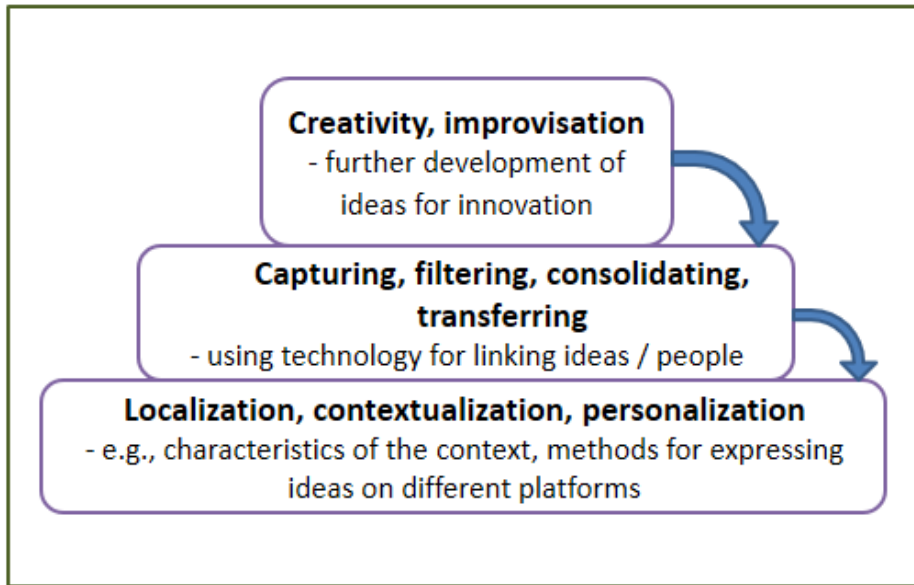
**Creativity, improvisation**
- further development of ideas for innovation

**Capturing, filtering, consolidating, transferring**
- using technology for linking ideas / people

**Localization, contextualization, personalization**
- e.g., characteristics of the context, methods for expressing ideas on different platforms